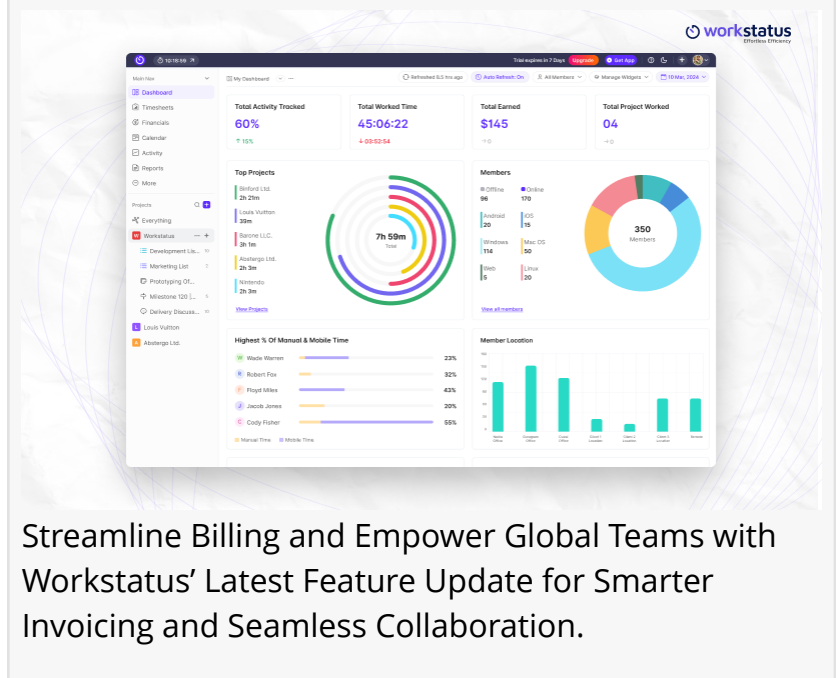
workstatus
Effortless Efficiency

10:15:59 Trial expires in 7 Days Upgrade Get App

Main Nav
Dashboard
Timesheets
Financials
Calendar
Activity
Reports
More

Projects
Everything
Workstatus
Development Lis...
Marketing List
Prototyping Of...
Milestone 120 (...
Delivery Discuss...
Louis Vuitton
Abstergo Ltd.

My Dashboard
Refreshed 9.3 hrs ago
Auto Refresh: On
All Members
Manage Widgets
10 Mar, 2024

Total Activity Tracked
60%
↑ 15%

Total Worked Time
45:06:22
↓ 03:52:54

Total Earned
$145
→ 0

Total Project Worked
04
→ 0

Top Projects
Binford Ltd.
2h 21m
Louis Vuitton
39m
Barone LLC.
3h 1m
Abstergo Ltd.
2h 3m
Nintendo
2h 3m
7h 59m
Total
View Projects

Members
Offline 96
Online 170
Android 20
iOS 15
Windows 114
Mac OS 50
Web 5
Linux 20
350
Members
View all members

Highest % Of Manual & Mobile Time
Wade Warren 23%
Robert Fox 32%
Floyd Miles 43%
Jacob Jones 20%
Cody Fisher 55%
Manual Time Mobile Time

Member Location

Streamline Billing and Empower Global Teams with Workstatus’ Latest Feature Update for Smarter Invoicing and Seamless Collaboration.